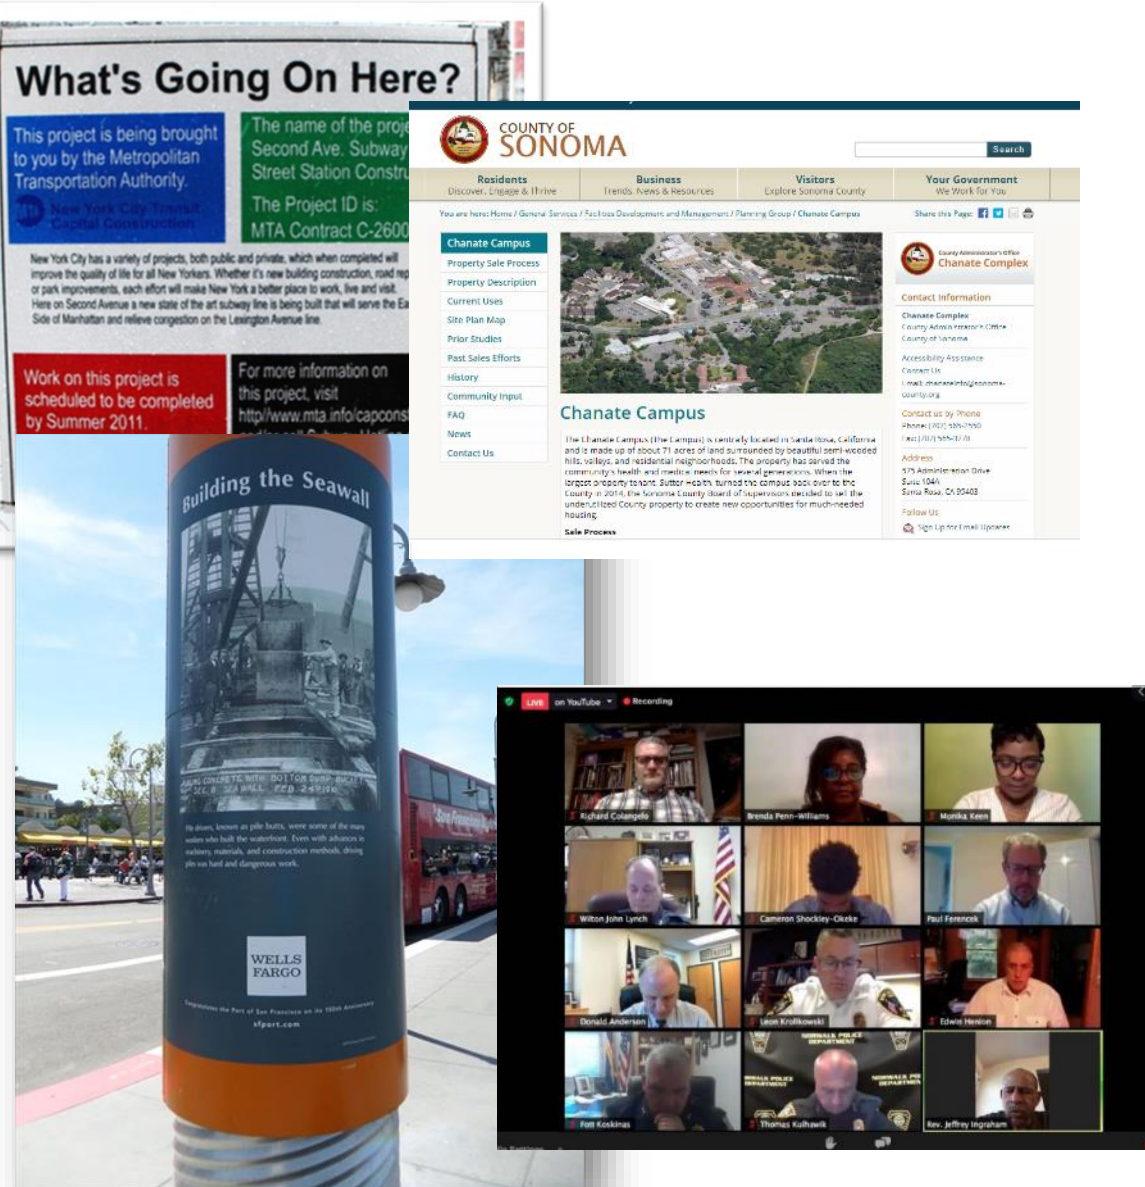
What's Going On Here?

This project is being brought to you by the Metropolitan Transportation Authority.

New York City Transit Capital Construction

The name of the proj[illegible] Second Ave. Subway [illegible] Street Station Constr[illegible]

The Project ID is: MTA Contract C-2600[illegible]

New York City has a variety of projects, both public and private, which when completed will improve the quality of life for all New Yorkers. Whether it's new building construction, road rep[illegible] or park improvements, each effort will make New York a better place to work, live and visit. Here on Second Avenue a new state of the art subway line is being built that will serve the Ea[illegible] Side of Manhattan and relieve congestion on the Lexington Avenue line.

Work on this project is scheduled to be completed by Summer 2011.

For more information on this project, visit http://www.mta.info/capcons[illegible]

COUNTY OF SONOMA

Search

Residents
Discover, Engage & Thrive

Business
Trends, News & Resources

Visitors
Explore Sonoma County

Your Government
We Work for You

You are here: Home / General Services / Facilities Development and Management / Planning Group / Chanate Campus

Share this Page:

Chanate Campus
Property Sale Process
Property Description
Current Uses
Site Plan Map
Prior Studies
Past Sales Efforts
History
Community Input
FAQ
News
Contact Us

Chanate Campus

The Chanate Campus (the Campus) is centrally located in Santa Rosa, California and is made up of about 71 acres of land surrounded by beautiful semi-wooded hills, valleys, and residential neighborhoods. The property has served the community's health and medical needs for several generations. When the largest property tenant, Sutter Health, turned the campus back over to the County in 2014, the Sonoma County Board of Supervisors decided to sell the underutilized County property to create new opportunities for much-needed housing.

Sale Process

County Administrator's Office
Chanate Complex

Contact Information

Chanate Complex
County Administrator's Office
County of Sonoma

Accessibility Assistance
Contact Us
Email: chanateinfo@sonoma-county.org

Contact us by Phone
Phone: (707) 565-2550
Fax: (707) 565-3778

Address
575 Administration Drive
Suite 104A
Santa Rosa, CA 95403

Follow Us
Sign Up for Email Updates

Building the Seawall

POURING CONCRETE WITH BOTTOM DUMP BUCKET SEC. B SEAWALL FEB 24 1916

Pile drivers, known as pile butts, were some of the many workers who built the waterfront. Even with advances in machinery, materials, and construction methods, driving piles was hard and dangerous work.

WELLS FARGO

Congratulates the Port of San Francisco on its 150th Anniversary

sfport.com

LIVE on YouTube Recording

Richard Colangelo
Brenda Penn-Williams
Monika Keen
Wilton John Lynch
Cameron Shockley-Okeke
Paul Ferencek
Donald Anderson
Leon Krolikowski
Edwin Herion
Fotti Koskinas
Thomas Kulhawik
Rev. Jeffrey Ingraham